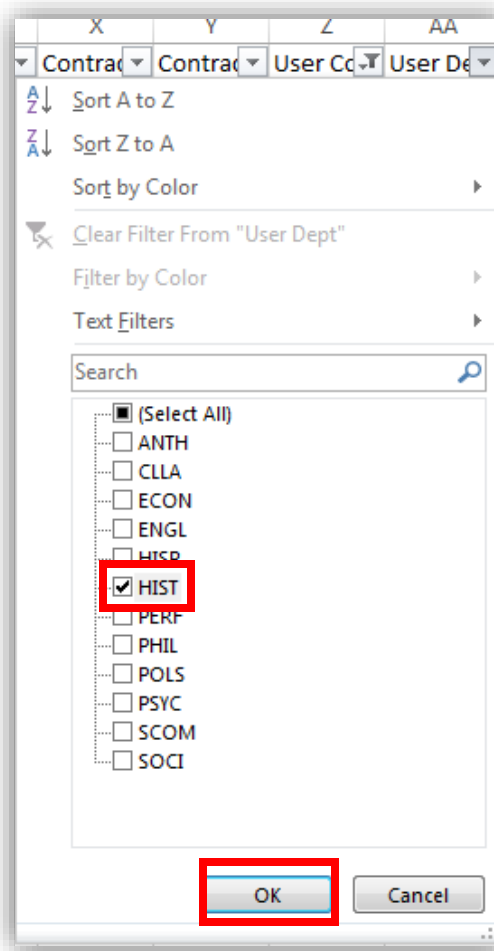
X | Y | Z | AA

Contrac | Contrac | User Co | User De

Sort A to Z
Sort Z to A
Sort by Color
Clear Filter From "User Dept"
Filter by Color
Text Filters

Search

(Select All)
ANTH
CLLA
ECON
ENGL
HISP
HIST
PERF
PHIL
POLS
PSYC
SCOM
SOCI

OK
Cancel